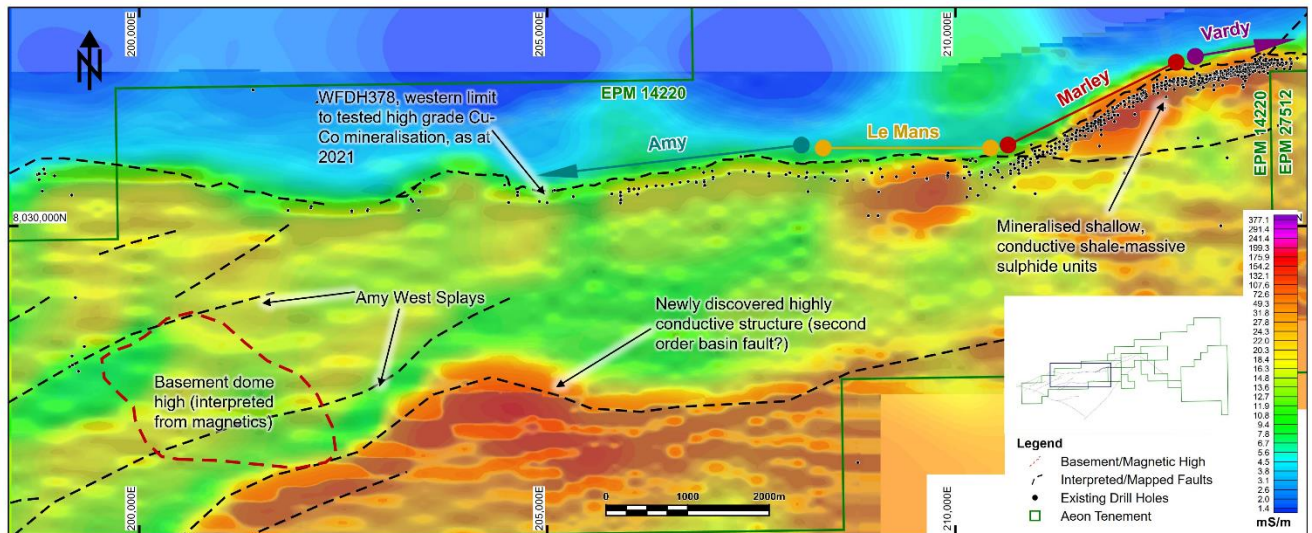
200,000E
205,000E
210,000E
N
Vardy
Marley
EPM 14220
WFDH378, western limit to tested high grade Cu-Co mineralisation, as at 2021
Amy
Le Mans
EPM 14220
EPM 27512
8,030,000N
Mineralised shallow, conductive shale-massive sulphide units
Amy West Splays
Newly discovered highly conductive structure (second order basin fault?)
Basement dome high (interpreted from magnetics)
377.1
291.4
241.4
199.3
175.9
154.2
132.1
107.6
72.6
49.3
37.8
31.8
27.8
24.3
22.0
20.3
18.4
16.3
14.8
13.6
12.7
11.2
10.8
9.4
7.8
6.7
5.6
4.5
3.8
3.1
2.5
2.0
1.4
mS/m
Legend
Basement/Magnetic High
Interpreted/Mapped Faults
Existing Drill Holes
Aeon Tenement
0
1000
2000m
200,000E
205,000E
210,000E